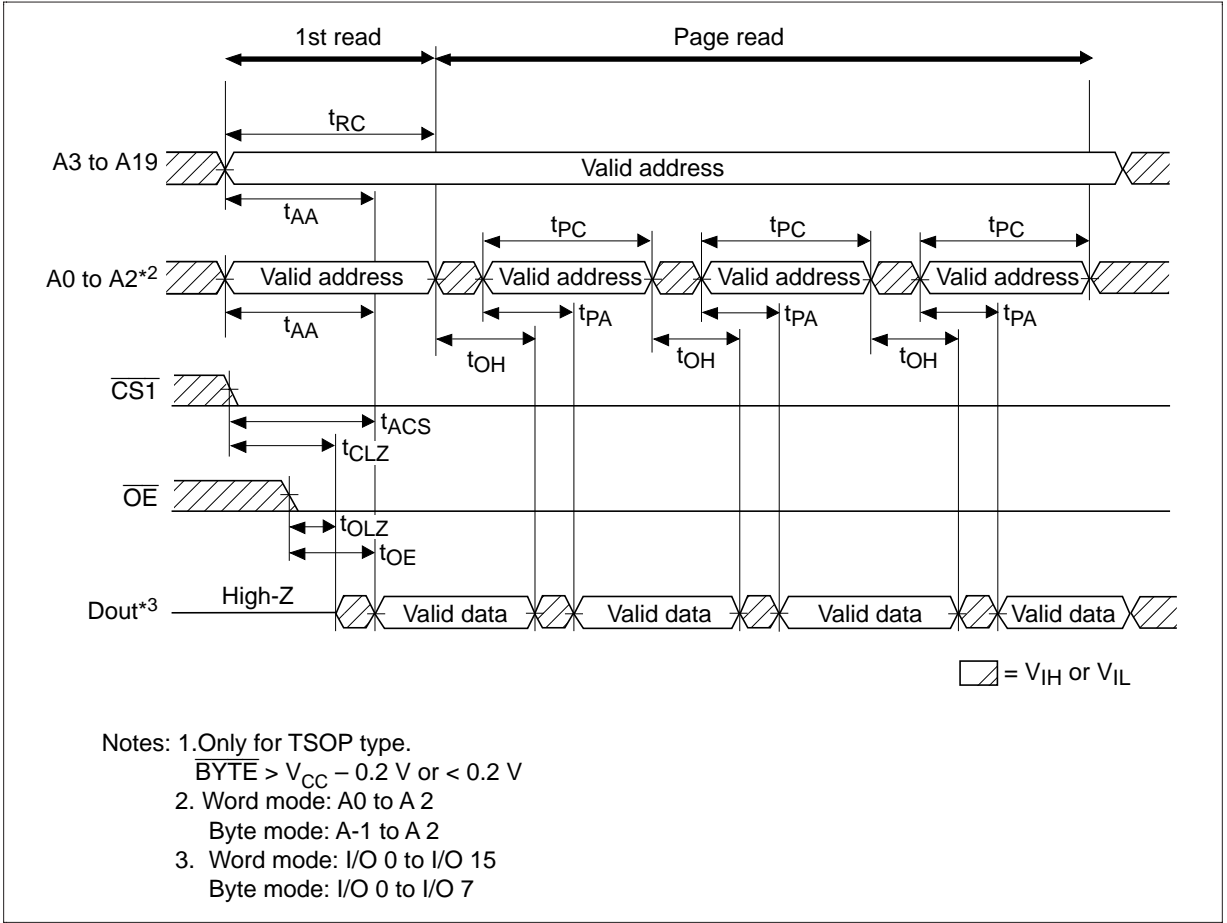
1st read

Page read

$t_{RC}$

A3 to A19

Valid address

$t_{AA}$

$t_{PC}$

$t_{PC}$

$t_{PC}$

A0 to A2*2

Valid address

Valid address

Valid address

Valid address

$t_{AA}$

$t_{PA}$

$t_{PA}$

$t_{PA}$

$t_{OH}$

$t_{OH}$

$t_{OH}$

$\overline{CS1}$

$t_{ACS}$

$t_{CLZ}$

$\overline{OE}$

$t_{OLZ}$

$t_{OE}$

High-Z

Dout*3

Valid data

Valid data

Valid data

Valid data

= $V_{IH}$ or $V_{IL}$

Notes: 1.Only for TSOP type.
$\overline{BYTE}$ > $V_{CC}$ – 0.2 V or < 0.2 V
2. Word mode: A0 to A 2
Byte mode: A-1 to A 2
3. Word mode: I/O 0 to I/O 15
Byte mode: I/O 0 to I/O 7